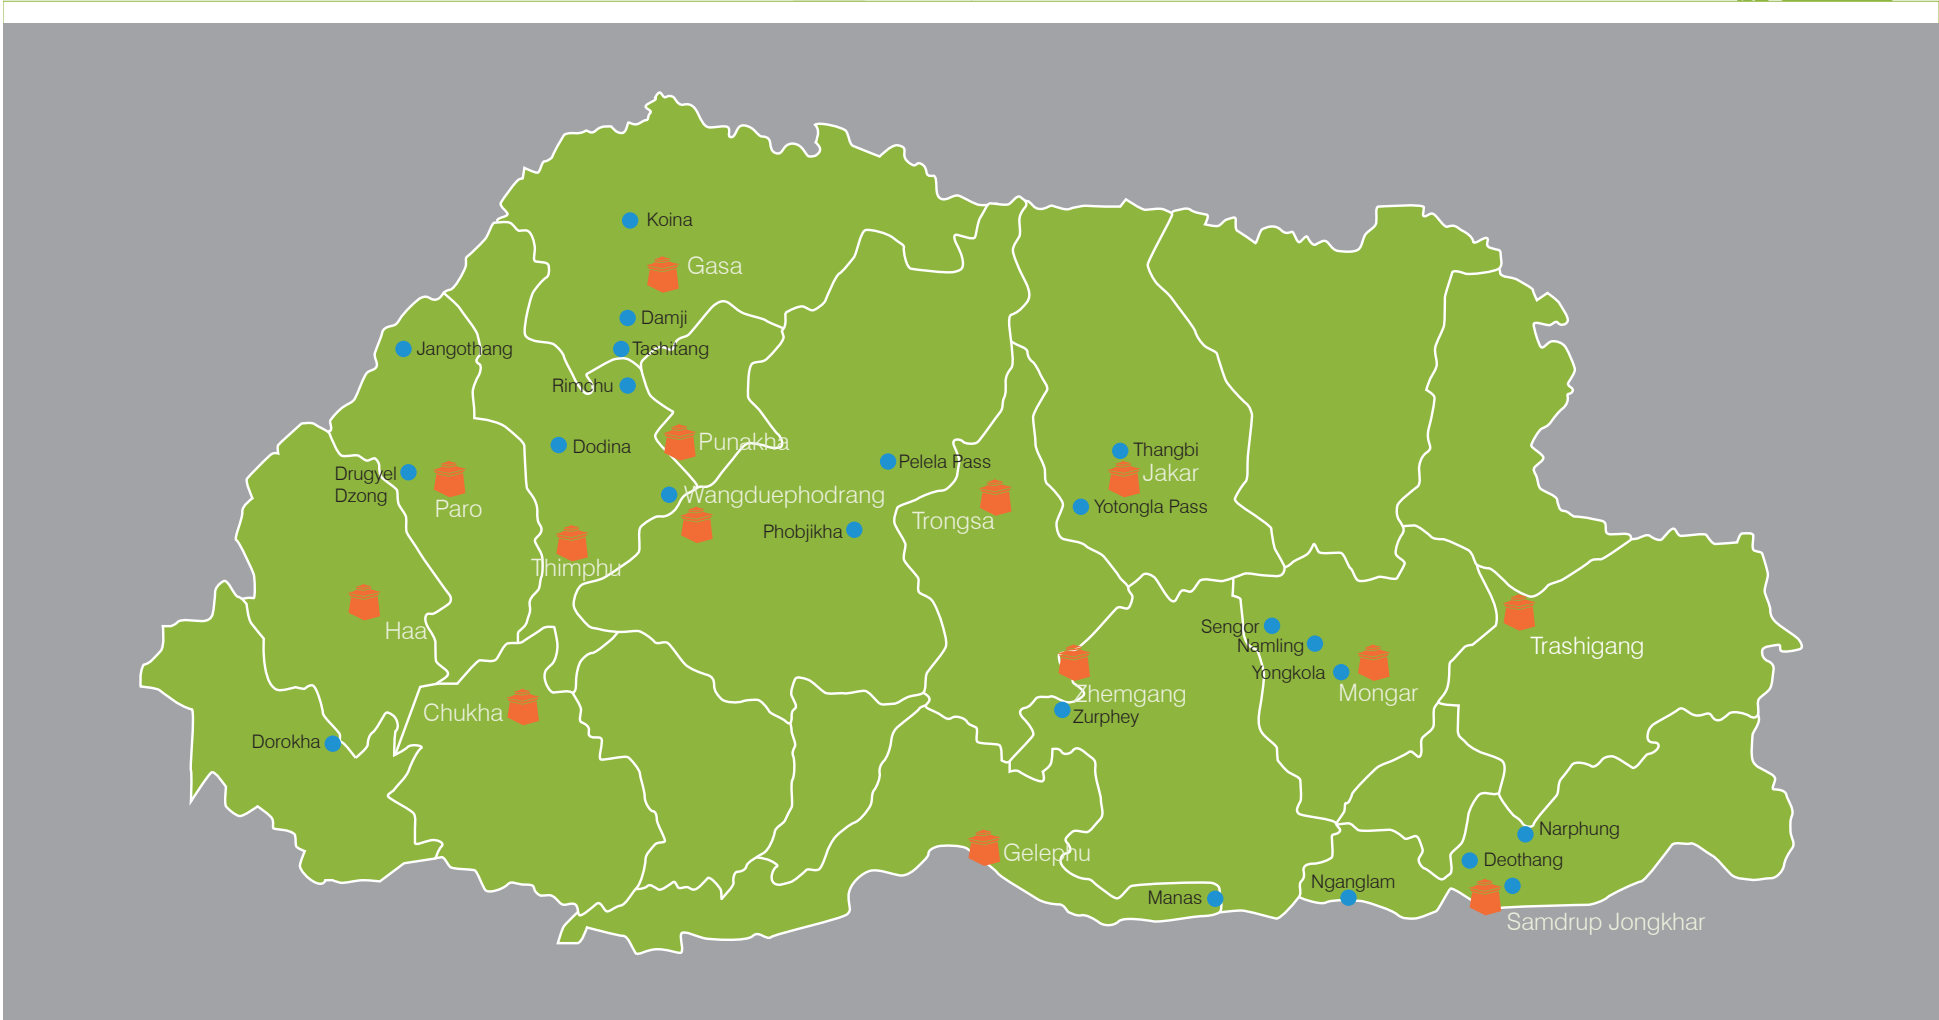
Koina
Gasa
Damji
Tashitang
Jangothang
Rimchu
Punakha
Dodina
Drugyel Dzong
Paro
Wangduephodrang
Pelela Pass
Thangbi
Jakar
Yotongla Pass
Phobjikha
Trongsa
Thimphu
Haa
Sengor
Namling
Yongkola
Mongar
Trashigang
Zhemgang
Zurphey
Chukha
Dorokha
Gelephu
Narphung
Deothang
Manas
Nganglam
Samdrup Jongkhar